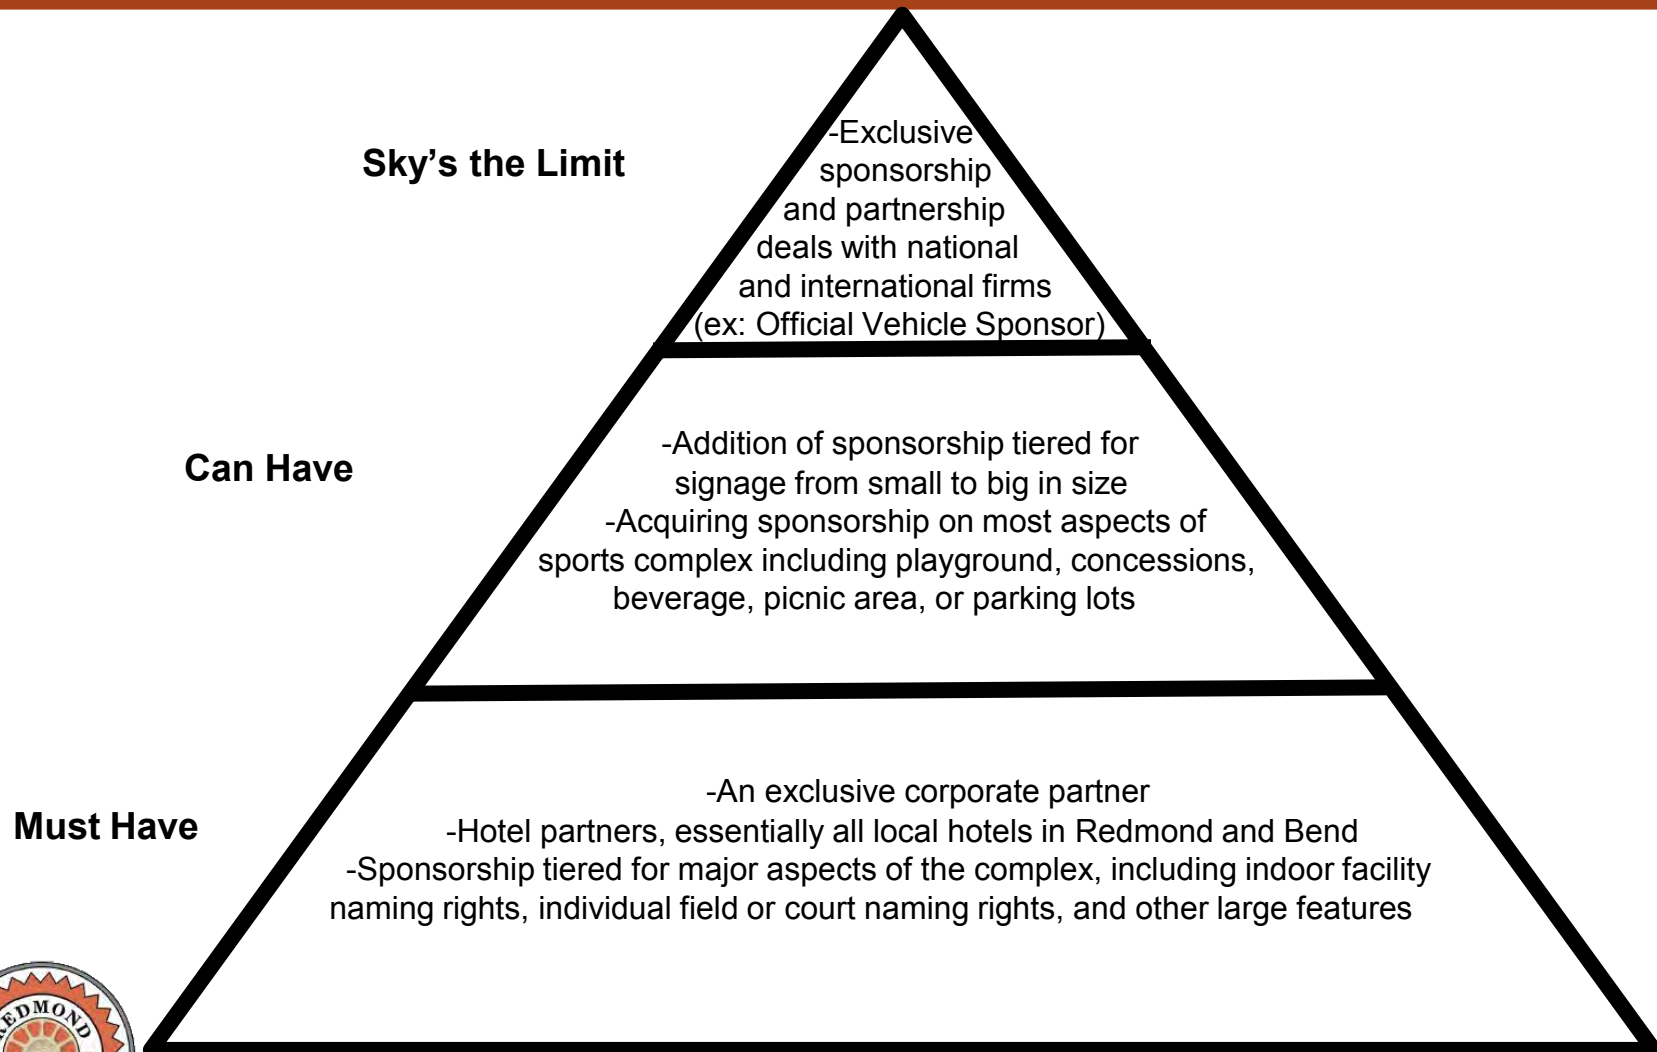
Sky's the Limit

-Exclusive sponsorship and partnership deals with national and international firms (ex: Official Vehicle Sponsor)

Can Have

-Addition of sponsorship tiered for signage from small to big in size
-Acquiring sponsorship on most aspects of sports complex including playground, concessions, beverage, picnic area, or parking lots

Must Have

-An exclusive corporate partner
-Hotel partners, essentially all local hotels in Redmond and Bend
-Sponsorship tiered for major aspects of the complex, including indoor facility naming rights, individual field or court naming rights, and other large features

EDMOND